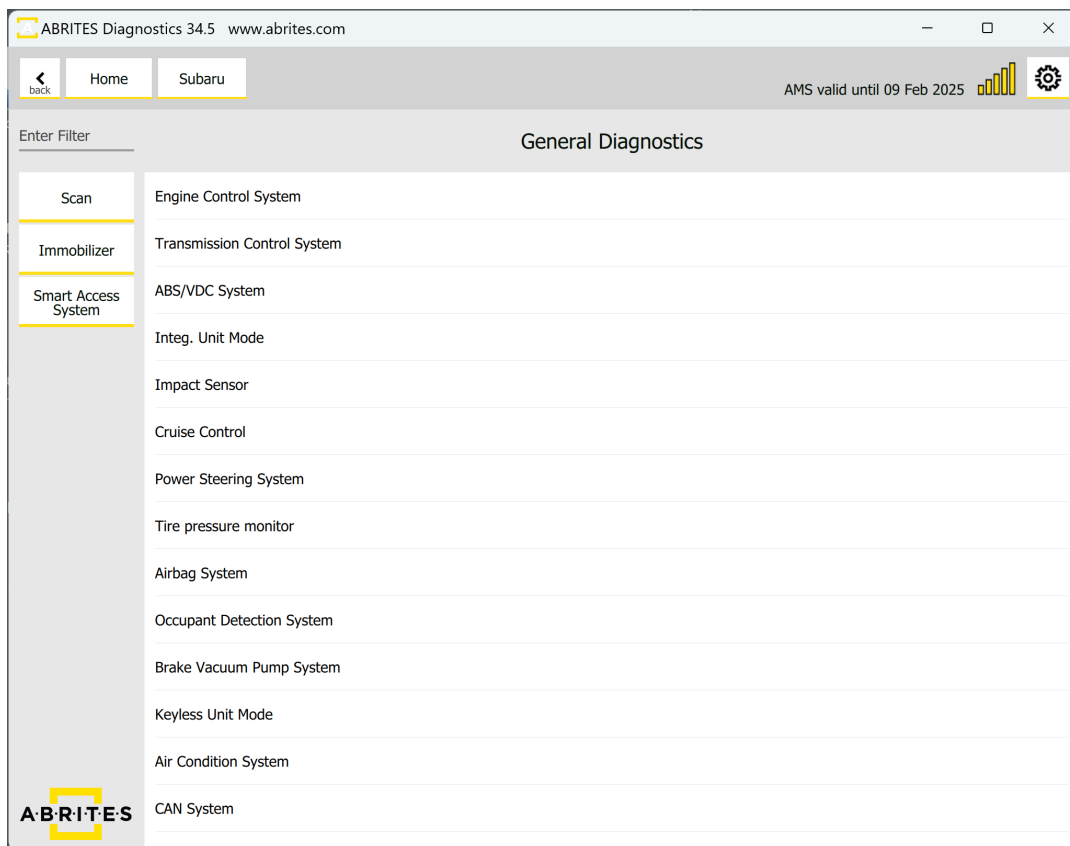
ABRITES Diagnostics 34.5 www.abrites.com

back
Home
Subaru

AMS valid until 09 Feb 2025

Enter Filter

General Diagnostics

Scan
Immobilizer
Smart Access System

Engine Control System
Transmission Control System
ABS/VDC System
Integ. Unit Mode
Impact Sensor
Cruise Control
Power Steering System
Tire pressure monitor
Airbag System
Occupant Detection System
Brake Vacuum Pump System
Keyless Unit Mode
Air Condition System
CAN System

A·B·R·I·T·E·S